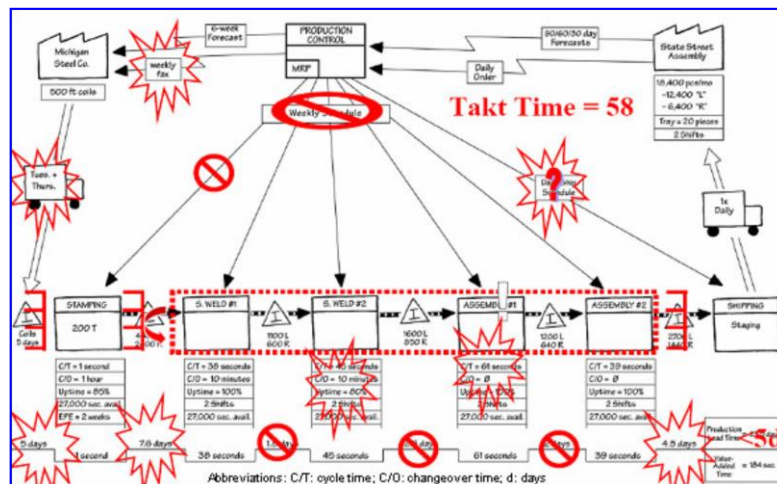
6-week Forecast

PRODUCTION CONTROL

MRP

90/60/30 day Forecasts

State Street Assembly

Michigan Steel Co.

weekly fax

Daily Order

500 ft coils

18,400 pcs/mo
-12,400 "L"
-6,400 "R"

Tray = 20 pieces

2 Shifts

Takt Time = 58

Weekly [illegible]dule

Tues. + Thurs.

Da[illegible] Schedule

1x Daily

I
Coils 5 days

STAMPING
200 T

I
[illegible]

S. WELD #1

I
1100 L
600 R

S. WELD #2

I
1600 L
850 R

ASSEMBLY #1

I
1200 L
640 R

ASSEMBLY #2

I
2700 L
1440 R

SHIPPING
Staging

C/T = 1 second
C/O = 1 hour
Uptime = 85%
27,600 sec. avail.
EPE = 2 weeks

C/T = 38 seconds
C/O = 10 minutes
Uptime = 100%
2 Shifts
27,600 sec. avail.

C/T = 46 seconds
C/O = 10 minutes
Uptime = 80%
2 Shifts
27,600 sec. avail.

C/T = 62 seconds
C/O = 0
Uptime = 100%
2 Shifts
27,600 sec. avail.

C/T = 39 seconds
C/O = 0
Uptime = 100%
2 Shifts
27,600 sec. avail.

5 days
1 second
7.6 days
39 seconds
1.8 days
46 seconds
2.7 days
62 seconds
2 days
40 seconds
4.5 days

Production Lead Time = 23.6 days
Value-Added Time = 184 sec.
-5d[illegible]

Abbreviations: C/T: cycle time; C/O: changeover time; d: days